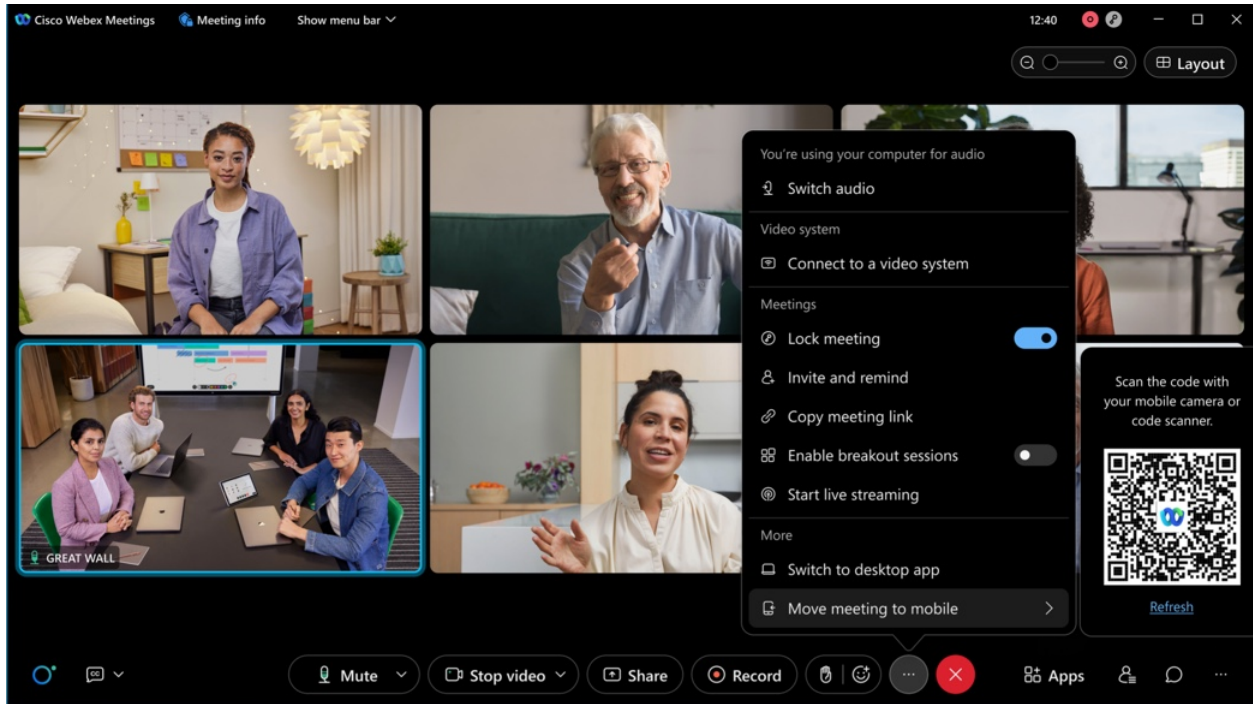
Cisco Webex Meetings  Meeting info  Show menu bar

12:40

Layout

You're using your computer for audio
Switch audio
Video system
Connect to a video system
Meetings
Lock meeting
Invite and remind
Copy meeting link
Enable breakout sessions
Start live streaming
More
Switch to desktop app
Move meeting to mobile

Scan the code with your mobile camera or code scanner.

Refresh

GREAT WALL

Mute  Stop video  Share  Record  Apps